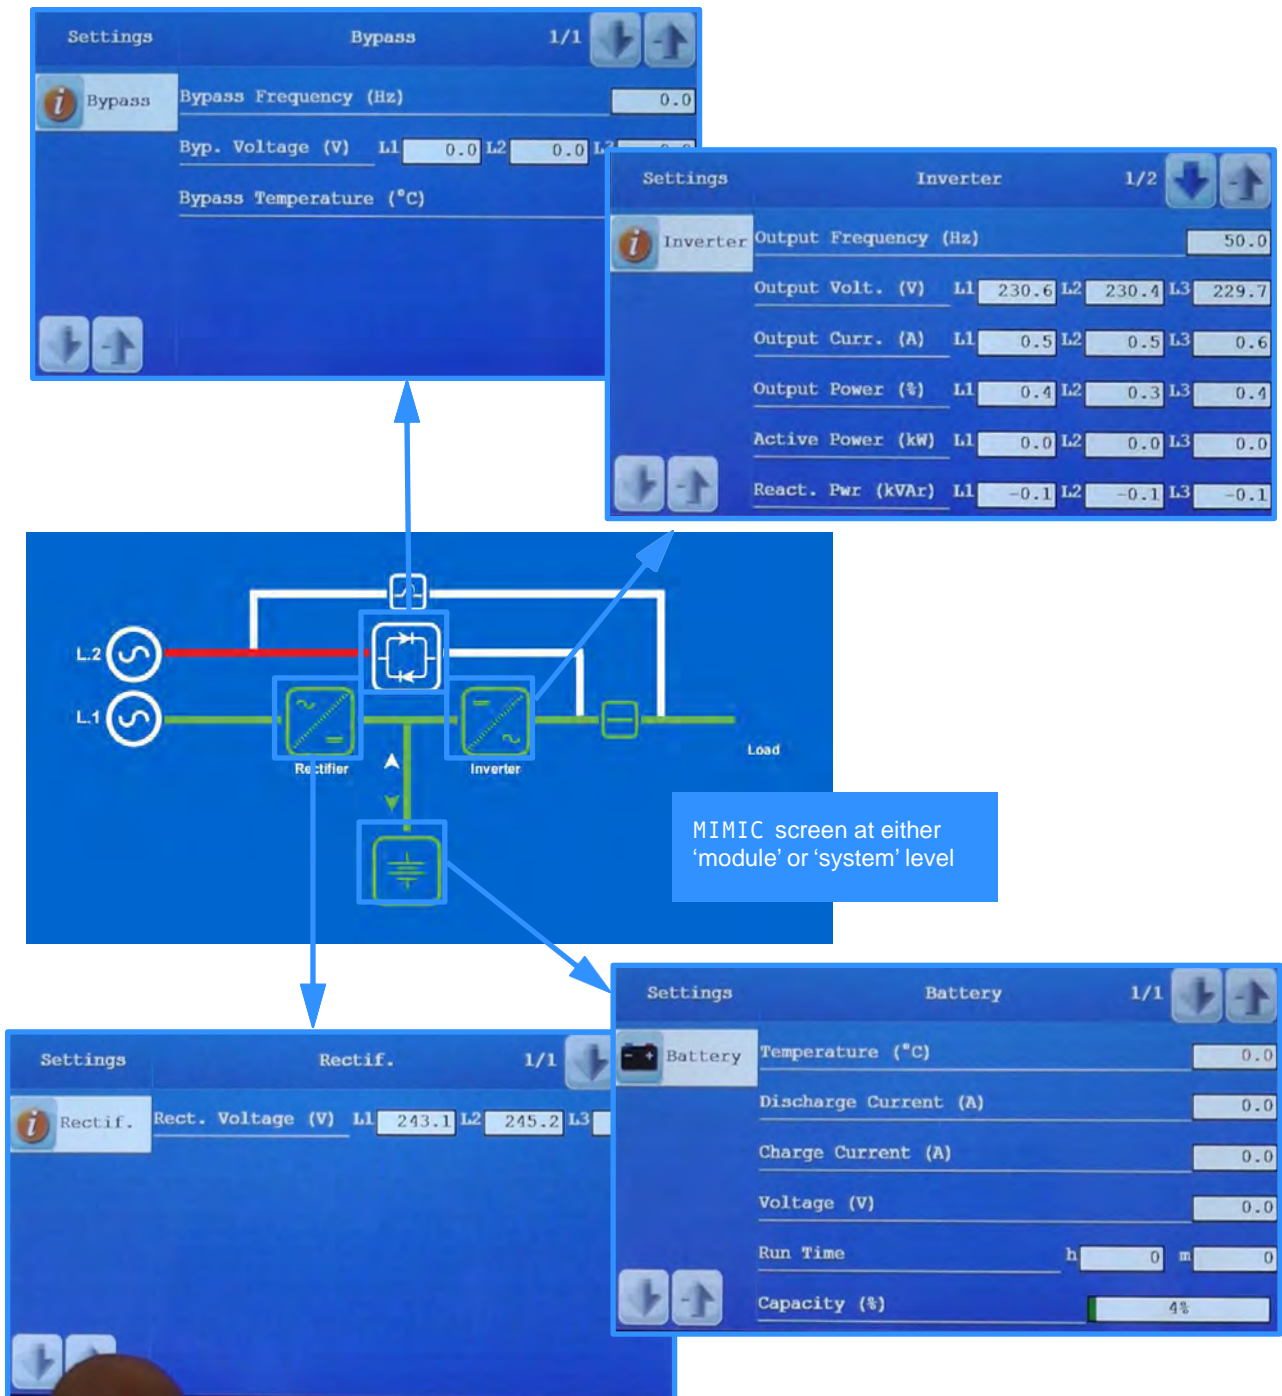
Settings Bypass 1/1

Bypass

Bypass Frequency (Hz) 0.0

Byp. Voltage (V) L1 0.0 L2 0.0 L3 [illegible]

Bypass Temperature (°C)

Settings Inverter 1/2

Inverter

Output Frequency (Hz) 50.0

Output Volt. (V) L1 230.6 L2 230.4 L3 229.7

Output Curr. (A) L1 0.5 L2 0.5 L3 0.6

Output Power (%) L1 0.4 L2 0.3 L3 0.4

Active Power (kW) L1 0.0 L2 0.0 L3 0.0

React. Pwr (kVAr) L1 -0.1 L2 -0.1 L3 -0.1

L2

L1

Rectifier

Inverter

Load

MIMIC screen at either 'module' or 'system' level

Settings Rectif. 1/1

Rectif.

Rect. Voltage (V) L1 243.1 L2 245.2 L3

Settings Battery 1/1

Battery

Temperature (°C) 0.0

Discharge Current (A) 0.0

Charge Current (A) 0.0

Voltage (V) 0.0

Run Time h 0 m 0

Capacity (%) 4%